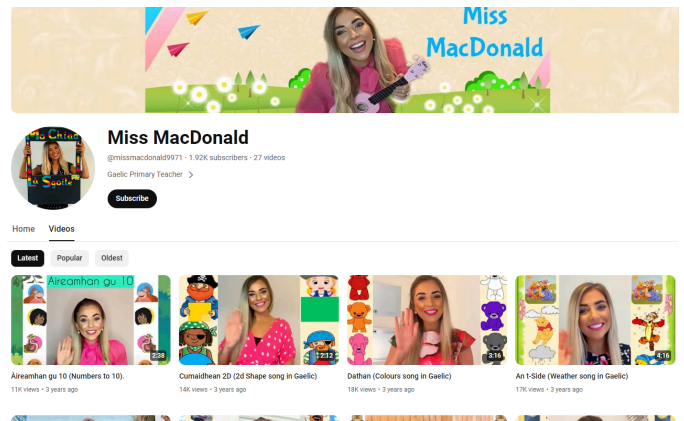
Miss MacDonald

Mo Chlas
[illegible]

Miss MacDonald

@missmacdonald9971 · 1.92K subscribers · 27 videos

Gaelic Primary Teacher >

Subscribe

Home Videos

Latest Popular Oldest

Àireamhan gu 10

2:38

Àireamhan gu 10 (Numbers to 10).

11K views · 3 years ago

2:12

Cumaidhean 2D (2d Shape song in Gaelic)

14K views · 3 years ago

3:16

Dathan (Colours song in Gaelic)

18K views · 3 years ago

4:16

An t-Side (Weather song in Gaelic)

17K views · 3 years ago